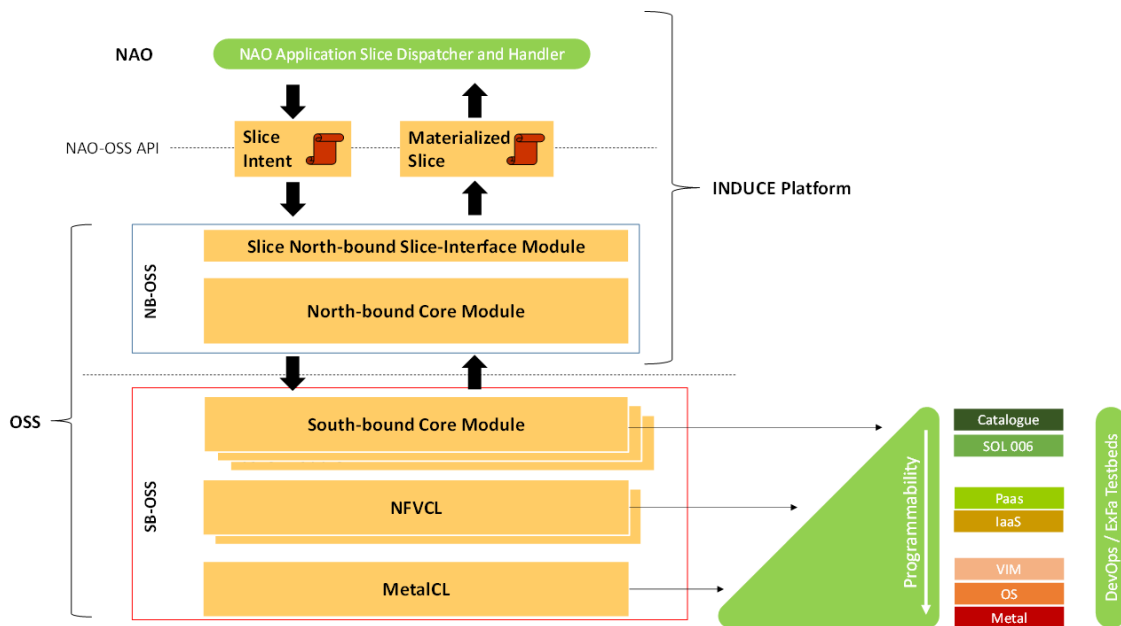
NAO

NAO Application Slice Dispatcher and Handler

NAO-OSS API

Slice Intent

Materialized Slice

INDUCE Platform

NB-OSS

Slice North-bound Slice-Interface Module

North-bound Core Module

OSS

SB-OSS

South-bound Core Module

NFVCL

MetalCL

Programmability

Catalogue

SOL 006

Paas

IaaS

VIM

OS

Metal

DevOps / ExFa Testbeds